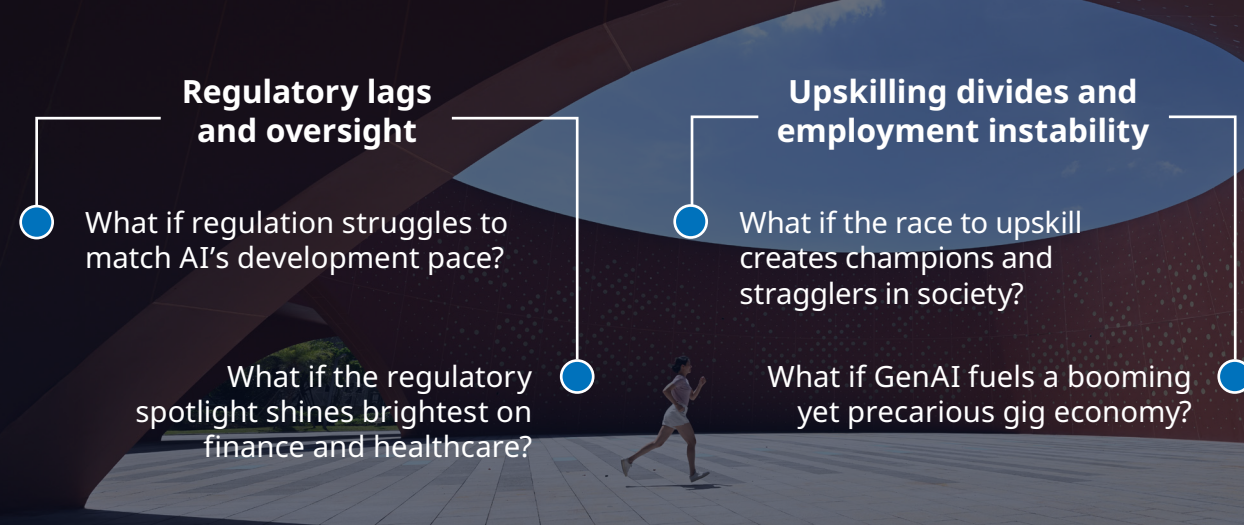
Regulatory lags and oversight

What if regulation struggles to match AI’s development pace?

What if the regulatory spotlight shines brightest on finance and healthcare?

Upskilling divides and employment instability

What if the race to upskill creates champions and stragglers in society?

What if GenAI fuels a booming yet precarious gig economy?